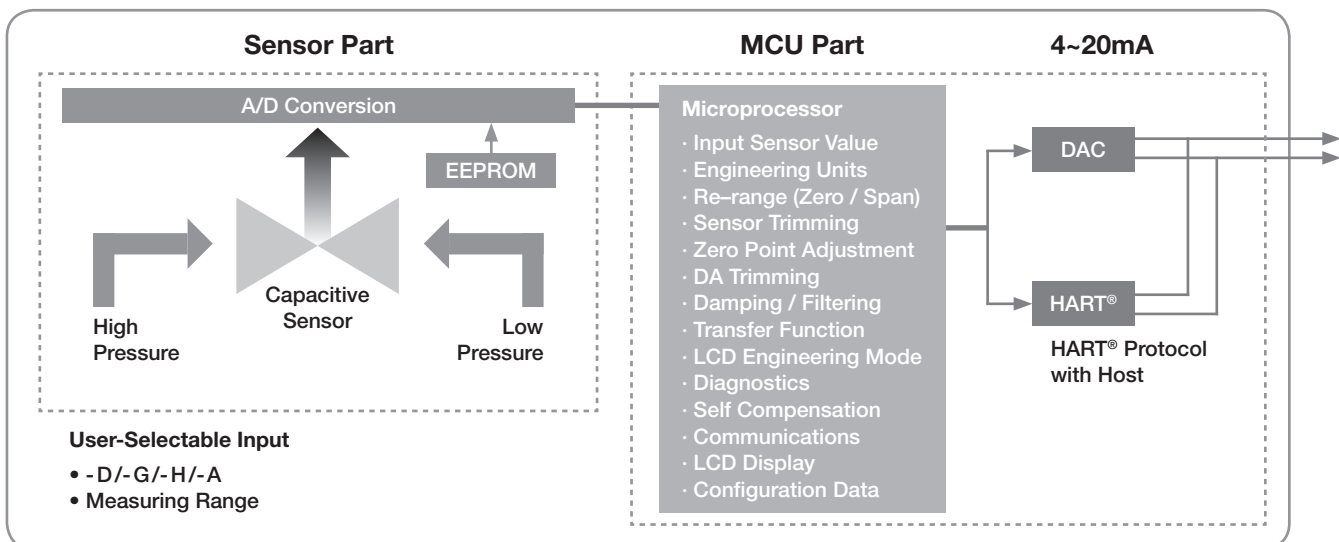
Sensor Part

MCU Part

4~20mA

A/D Conversion

EEPROM

Capacitive Sensor

High Pressure

Low Pressure

Microprocessor
· Input Sensor Value
· Engineering Units
· Re–range (Zero / Span)
· Sensor Trimming
· Zero Point Adjustment
· DA Trimming
· Damping / Filtering
· Transfer Function
· LCD Engineering Mode
· Diagnostics
· Self Compensation
· Communications
· LCD Display
· Configuration Data

DAC

HART®

HART® Protocol with Host

User-Selectable Input
• -D/-G/-H/-A
• Measuring Range